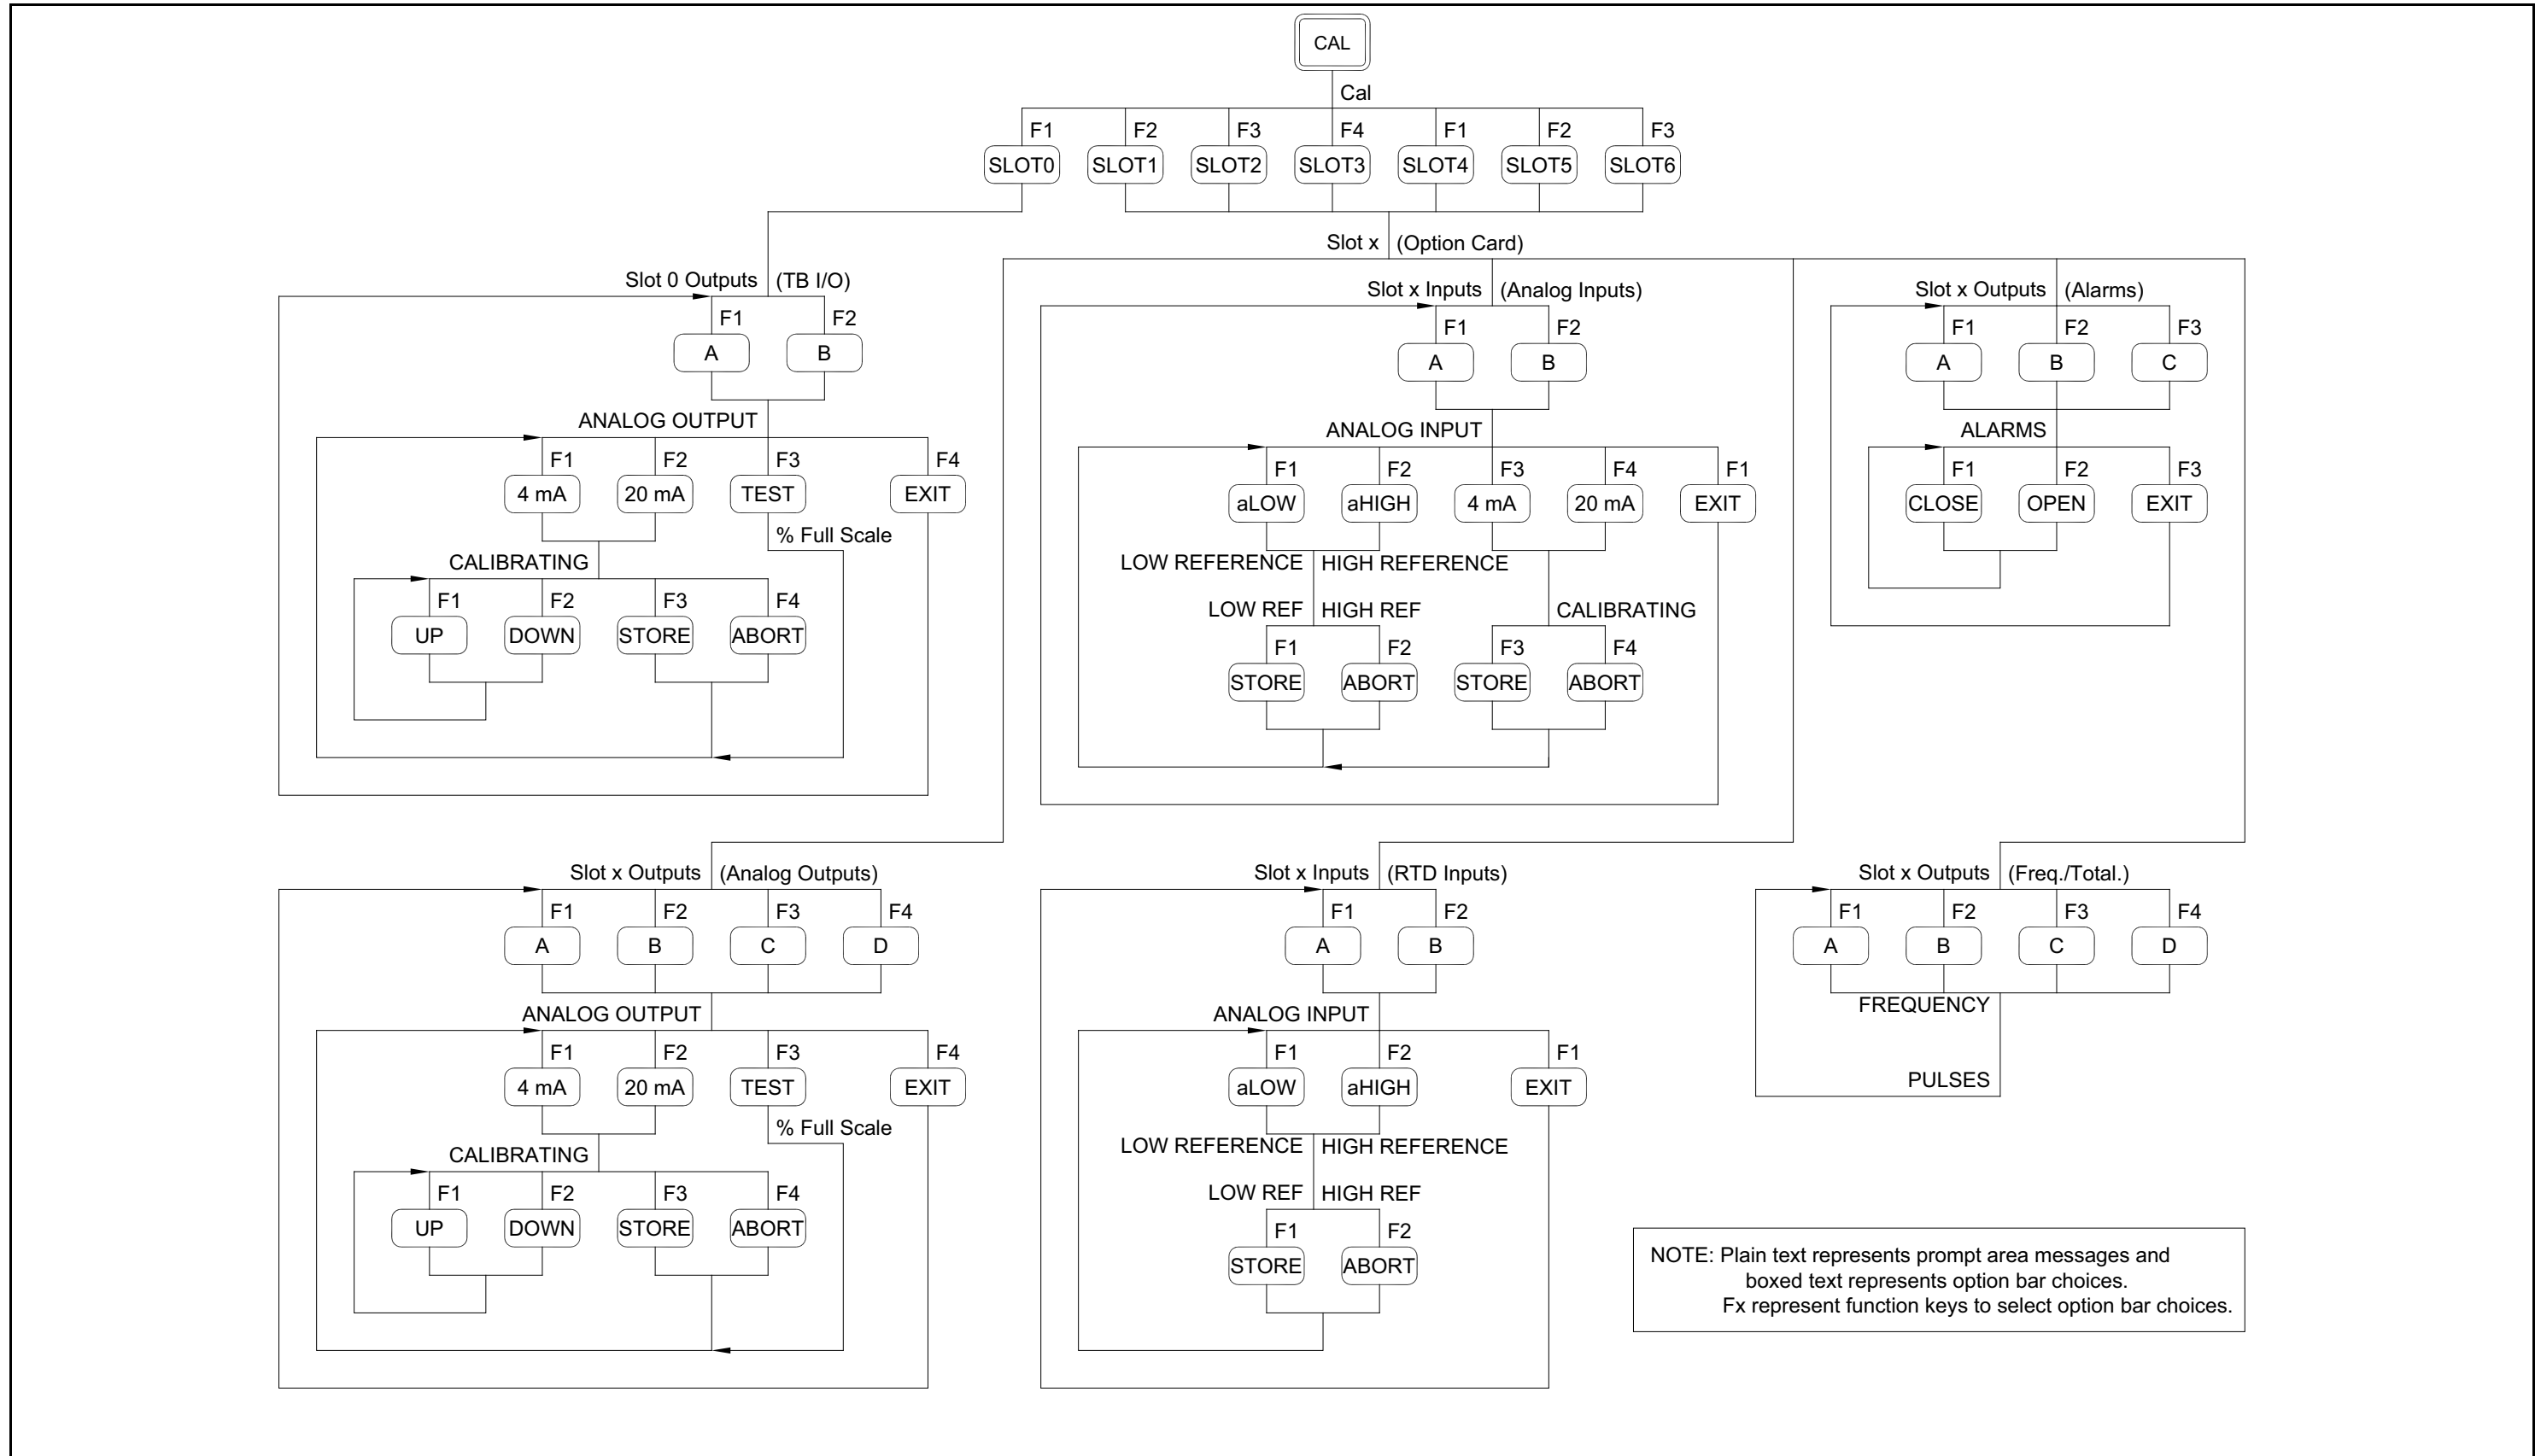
CAL

Cal

F1 SLOT0 F2 SLOT1 F3 SLOT2 F4 SLOT3 F1 SLOT4 F2 SLOT5 F3 SLOT6

Slot x (Option Card)

Slot 0 Outputs (TB I/O)

F1 A F2 B

ANALOG OUTPUT

F1 4 mA F2 20 mA F3 TEST F4 EXIT

% Full Scale

CALIBRATING

F1 UP F2 DOWN F3 STORE F4 ABORT

Slot x Inputs (Analog Inputs)

F1 A F2 B

ANALOG INPUT

F1 aLOW F2 aHIGH F3 4 mA F4 20 mA F1 EXIT

LOW REFERENCE HIGH REFERENCE

LOW REF HIGH REF

CALIBRATING

F1 STORE F2 ABORT F3 STORE F4 ABORT

Slot x Outputs (Alarms)

F1 A F2 B F3 C

ALARMS

F1 CLOSE F2 OPEN F3 EXIT

Slot x Outputs (Analog Outputs)

F1 A F2 B F3 C F4 D

ANALOG OUTPUT

F1 4 mA F2 20 mA F3 TEST F4 EXIT

% Full Scale

CALIBRATING

F1 UP F2 DOWN F3 STORE F4 ABORT

Slot x Inputs (RTD Inputs)

F1 A F2 B

ANALOG INPUT

F1 aLOW F2 aHIGH F1 EXIT

LOW REFERENCE HIGH REFERENCE

LOW REF HIGH REF

F1 STORE F2 ABORT

Slot x Outputs (Freq./Total.)

F1 A F2 B F3 C F4 D

FREQUENCY

PULSES

NOTE: Plain text represents prompt area messages and boxed text represents option bar choices. Fx represent function keys to select option bar choices.